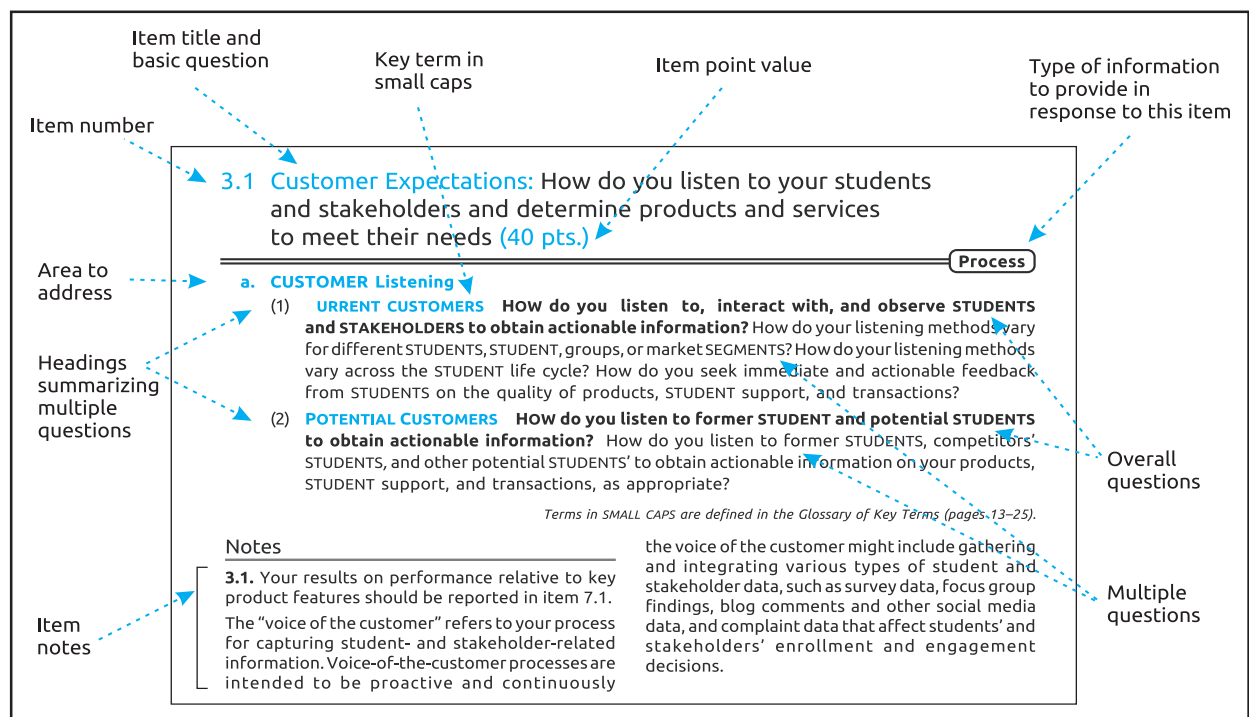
Item title and basic question

Key term in small caps

Item point value

Type of information to provide in response to this item

Item number

3.1 Customer Expectations: How do you listen to your students and stakeholders and determine products and services to meet their needs (40 pts.)

Process

Area to address

a. CUSTOMER Listening

Headings summarizing multiple questions

(1) URRENT CUSTOMERS HOW do you listen to, interact with, and observe STUDENTS and STAKEHOLDERS to obtain actionable information? How do your listening methods vary for different STUDENTS, STUDENT, groups, or market SEGMENTS? How do your listening methods vary across the STUDENT life cycle? How do you seek immediate and actionable feedback from STUDENTS on the quality of products, STUDENT support, and transactions?

(2) POTENTIAL CUSTOMERS HOW do you listen to former STUDENT and potential STUDENTS to obtain actionable information? How do you listen to former STUDENTS, competitors' STUDENTS, and other potential STUDENTS' to obtain actionable information on your products, STUDENT support, and transactions, as appropriate?

Overall questions

Terms in SMALL CAPS are defined in the Glossary of Key Terms (pages 13–25).

Notes

3.1. Your results on performance relative to key product features should be reported in item 7.1.

The "voice of the customer" refers to your process for capturing student- and stakeholder-related information. Voice-of-the-customer processes are intended to be proactive and continuously

the voice of the customer might include gathering and integrating various types of student and stakeholder data, such as survey data, focus group findings, blog comments and other social media data, and complaint data that affect students' and stakeholders' enrollment and engagement decisions.

Multiple questions

Item notes